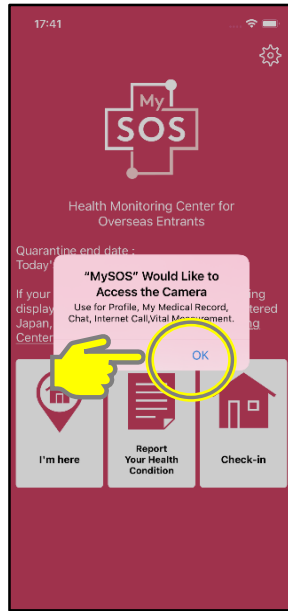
17:41

My SOS

Health Monitoring Center for Overseas Entrants

Quarantine end date : Today'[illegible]

If your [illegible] display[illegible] Japan, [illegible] Center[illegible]

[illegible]ing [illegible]tered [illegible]ing

"MySOS" Would Like to Access the Camera

Use for Profile, My Medical Record, Chat, Internet Call,Vital Measurement.

OK

I'm here

Report Your Health Condition

Check-in